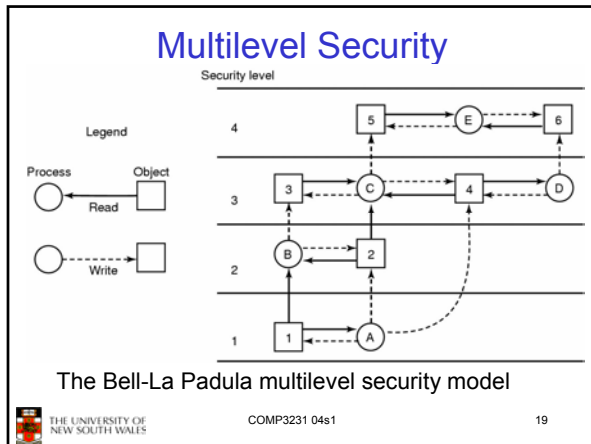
Multilevel Security

Security level

Legend

Process Object

Read

Write

4

3

2

1

5

E

6

3

C

4

D

B

2

1

A

The Bell-La Padula multilevel security model

THE UNIVERSITY OF NEW SOUTH WALES

COMP3231 04s1

19